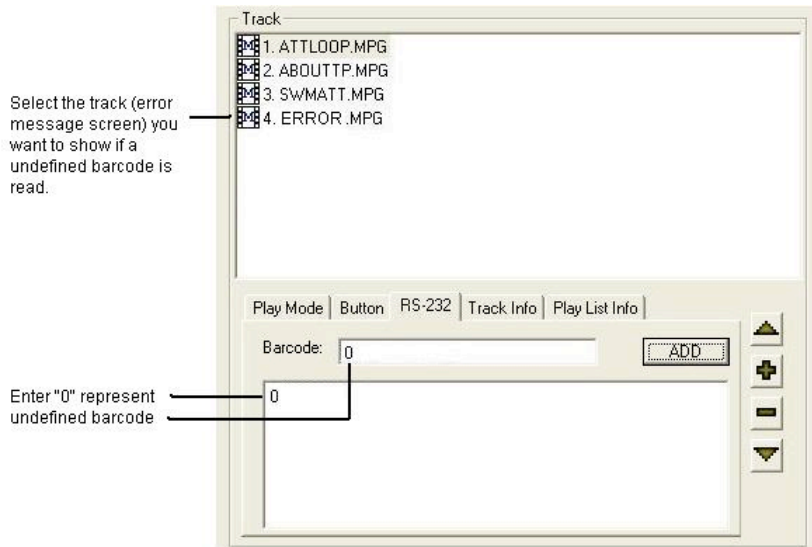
Select the track (error message screen) you want to show if a undefined barcode is read.

Enter "0" represent undefined barcode

Track

1. ATTLOOP.MPG
2. ABOUTTP.MPG
3. SWMATT.MPG
4. ERROR.MPG

Play Mode | Button | RS-232 | Track Info | Play List Info

Barcode: 0

ADD

0